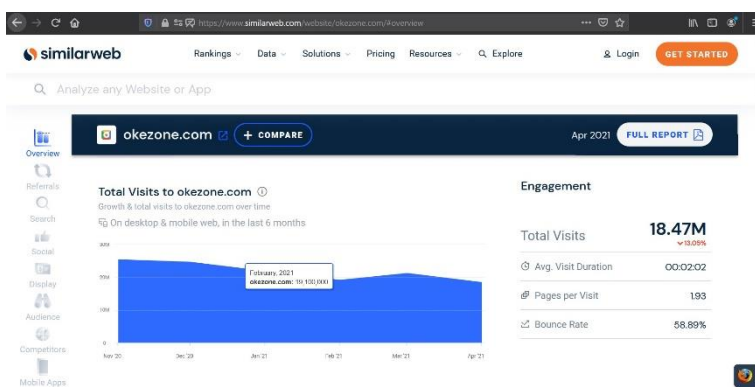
https://www.similarweb.com/website/okezone.com/#overview

similarweb

Rankings Data Solutions Pricing Resources Explore Login GET STARTED

Analyze any Website or App

Overview
Referrals
Search
Social
Display
Audience
Competitors
Mobile Apps

okezone.com + COMPARE

Apr 2021 FULL REPORT

Total Visits to okezone.com
Growth & total visits to okezone.com over time
On desktop & mobile web, in the last 6 months

30M
20M
10M
0

February, 2021
okezone.com: 19,100,000

Nov 20 Dec 20 Jan 21 Feb 21 Mar 21 Apr 21

Engagement

Total Visits 18.47M
13.05%

Avg. Visit Duration 00:02:02

Pages per Visit 1.93

Bounce Rate 58.89%